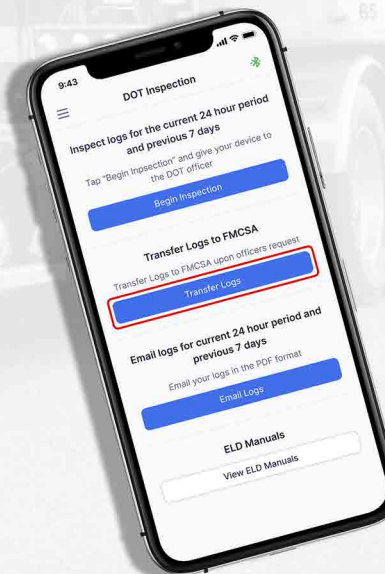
9:43

DOT Inspection

Inspect logs for the current 24 hour period and previous 7 days

Tap "Begin Inspection" and give your device to the DOT officer

Begin Inspection

Transfer Logs to FMCSA

Transfer Logs to FMCSA upon officers request

Transfer Logs

Email logs for current 24 hour period and previous 7 days

Email your logs in the PDF format

Email Logs

ELD Manuals

View ELD Manuals